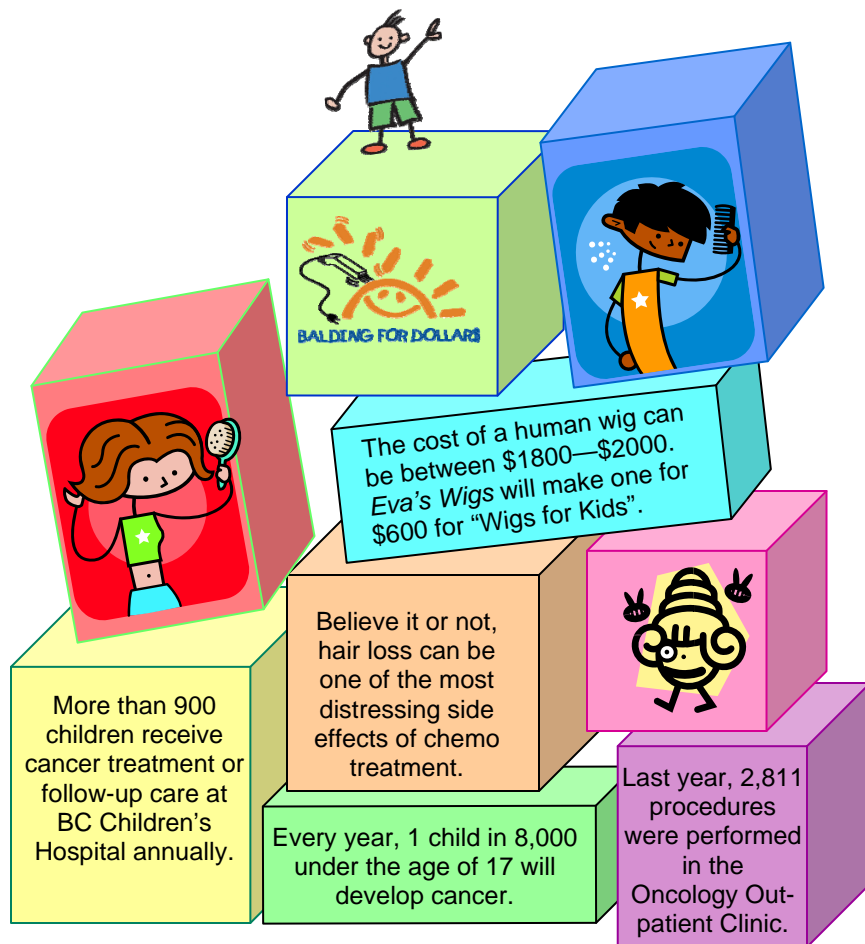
BALDING FOR DOLLARS

The cost of a human wig can be between $1800—$2000. *Eva's Wigs* will make one for $600 for "Wigs for Kids".

Believe it or not, hair loss can be one of the most distressing side effects of chemo treatment.

More than 900 children receive cancer treatment or follow-up care at BC Children's Hospital annually.

Every year, 1 child in 8,000 under the age of 17 will develop cancer.

Last year, 2,811 procedures were performed in the Oncology Outpatient Clinic.